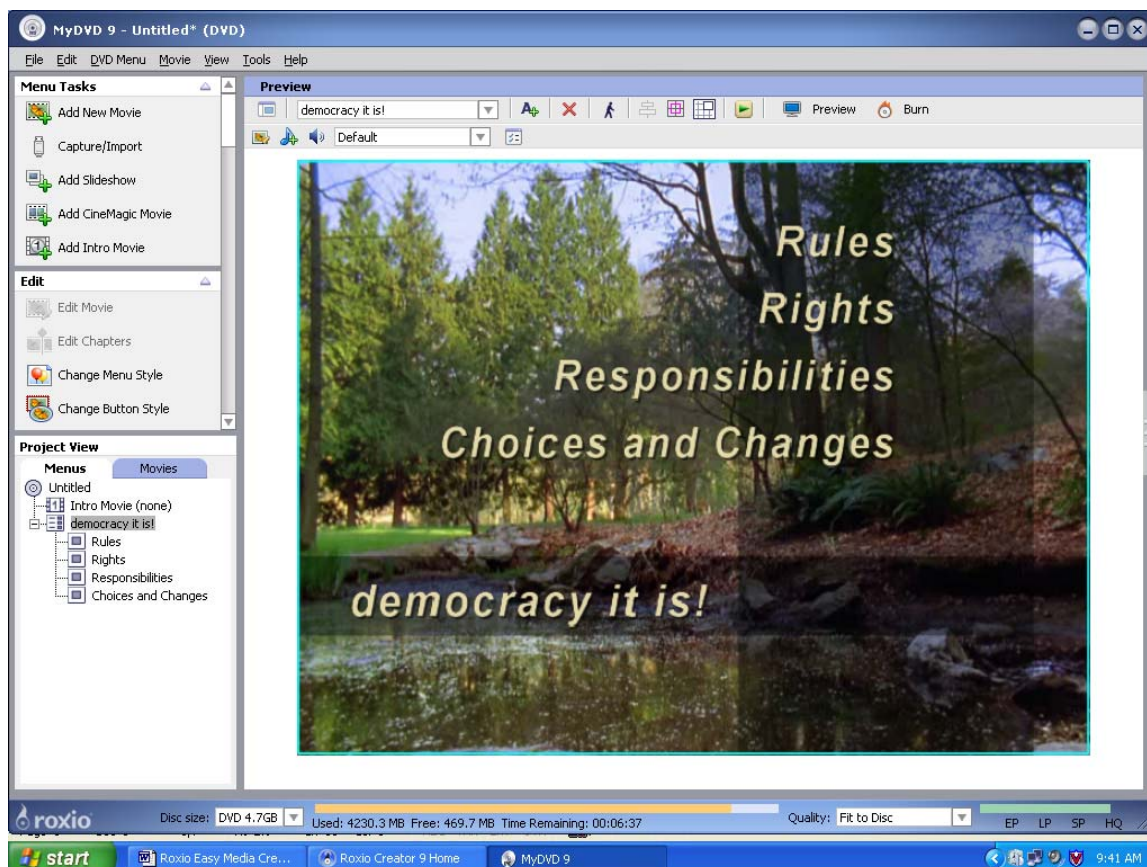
MyDVD 9 - Untitled* (DVD)

File Edit DVD Menu Movie View Tools Help

Menu Tasks

Add New Movie

Capture/Import

Add Slideshow

Add CineMagic Movie

Add Intro Movie

Edit

Edit Movie

Edit Chapters

Change Menu Style

Change Button Style

Project View

Menus Movies

Untitled

Intro Movie (none)

democracy it is!

Rules

Rights

Responsibilities

Choices and Changes

Preview

democracy it is!

Preview Burn

Default

Rules

Rights

Responsibilities

Choices and Changes

democracy it is!

roxio

Disc size: DVD 4.7GB

Used: 4230.3 MB Free: 469.7 MB Time Remaining: 00:06:37

Quality: Fit to Disc

EP LP SP HQ

start

Roxio Easy Media Cre...

Roxio Creator 9 Home

MyDVD 9

9:41 AM